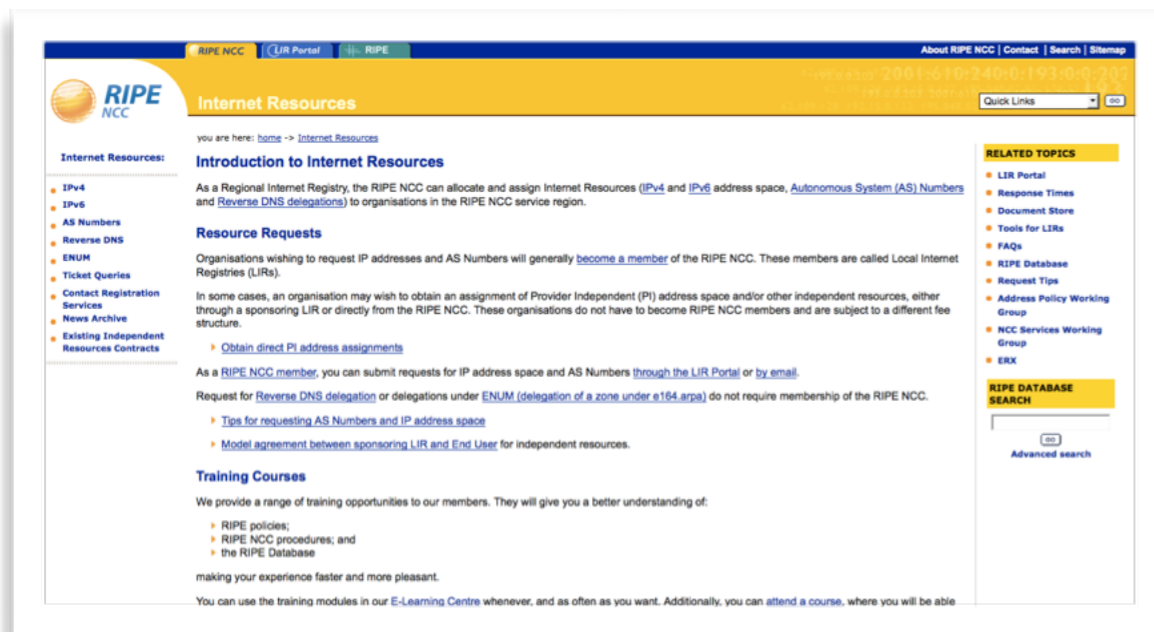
RIPE NCC | LIR Portal | RIPE

About RIPE NCC | Contact | Search | Sitemap

RIPE NCC

Internet Resources

2001:610:240:0:193:0:0:203

Quick Links GO

you are here: home -> Internet Resources

Internet Resources:

- IPv4
- IPv6
- AS Numbers
- Reverse DNS
- ENUM
- Ticket Queries
- Contact Registration Services
- News Archive
- Existing Independent Resources Contracts

Introduction to Internet Resources

As a Regional Internet Registry, the RIPE NCC can allocate and assign Internet Resources (IPv4 and IPv6 address space, Autonomous System (AS) Numbers and Reverse DNS delegations) to organisations in the RIPE NCC service region.

Resource Requests

Organisations wishing to request IP addresses and AS Numbers will generally become a member of the RIPE NCC. These members are called Local Internet Registries (LIRs).

In some cases, an organisation may wish to obtain an assignment of Provider Independent (PI) address space and/or other independent resources, either through a sponsoring LIR or directly from the RIPE NCC. These organisations do not have to become RIPE NCC members and are subject to a different fee structure.

- Obtain direct PI address assignments

As a RIPE NCC member, you can submit requests for IP address space and AS Numbers through the LIR Portal or by email.

Request for Reverse DNS delegation or delegations under ENUM (delegation of a zone under e164.arpa) do not require membership of the RIPE NCC.

- Tips for requesting AS Numbers and IP address space
- Model agreement between sponsoring LIR and End User for independent resources.

Training Courses

We provide a range of training opportunities to our members. They will give you a better understanding of:

- RIPE policies;
- RIPE NCC procedures; and
- the RIPE Database

making your experience faster and more pleasant.

You can use the training modules in our E-Learning Centre whenever, and as often as you want. Additionally, you can attend a course, where you will be able

RELATED TOPICS

- LIR Portal
- Response Times
- Document Store
- Tools for LIRs
- FAQs
- RIPE Database
- Request Tips
- Address Policy Working Group
- NCC Services Working Group
- ERX

RIPE DATABASE SEARCH

GO

Advanced search